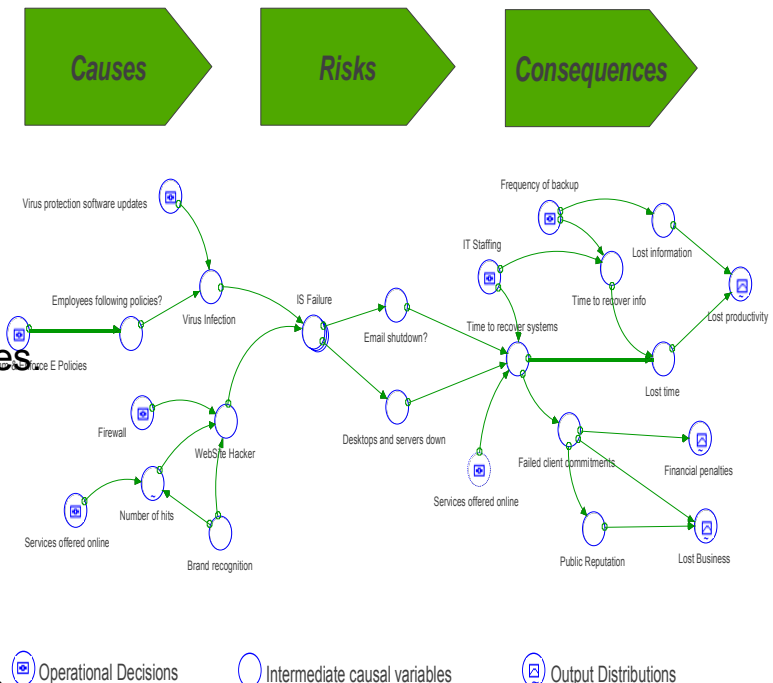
Causes

Risks

Consequences

Virus protection software updates

Employees following policies?

Virus Infection

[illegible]force E Policies

es

IS Failure

Email shutdown?

Desktops and servers down

Firewall

WebSite Hacker

Number of hits

Services offered online

Brand recognition

Frequency of backup

IT Staffing

Lost information

Time to recover info

Lost productivity

Time to recover systems

Lost time

Failed client commitments

Financial penalties

Services offered online

Public Reputation

Lost Business

Operational Decisions

Intermediate causal variables

Output Distributions